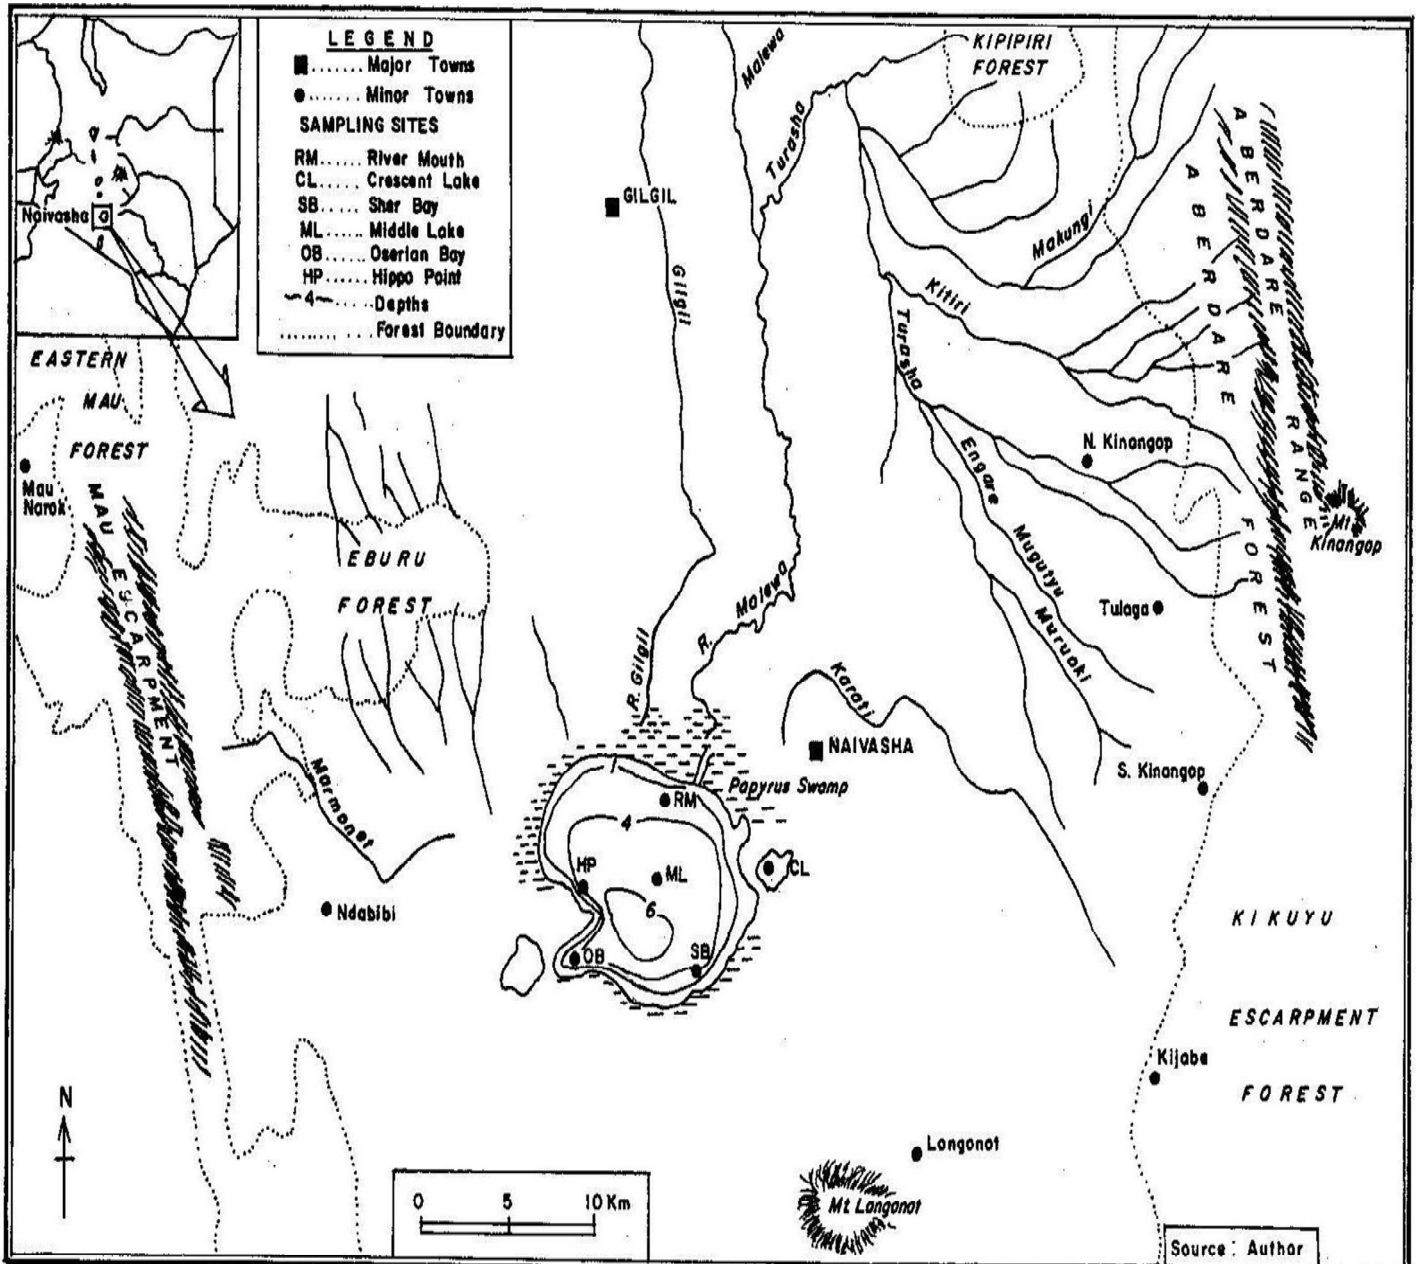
Naivasha

LEGEND
■ ....... Major Towns
● ....... Minor Towns
SAMPLING SITES
RM...... River Mouth
CL...... Crescent Lake
SB...... Sher Bay
ML...... Middle Lake
OB...... Oserian Bay
HP...... Hippo Point
4 ...... Depths
........ Forest Boundary

KIPIPIRI FOREST
Malewa
Turasha
Makungi
Kitiri
Turasha
ABERDARE
ABERDARE RANGE
FOREST
Mt Kinangop
N. Kinangop
Engare
Mugutyu
Muruaki
Tulaga
S. Kinangop
GILGIL
Gilgil
EASTERN MAU FOREST
Mau Narok
MAU ESCARPMENT
EBURU FOREST
Marmonet
Ndabibi
R. Gilgil
R. Malewa
Karati
NAIVASHA
Papyrus Swamp
RM
1
4
6
HP
ML
CL
OB
SB
KIKUYU ESCARPMENT FOREST
Kijabe
Longonot
Mt Longonot
N
0 5 10 Km
Source : Author